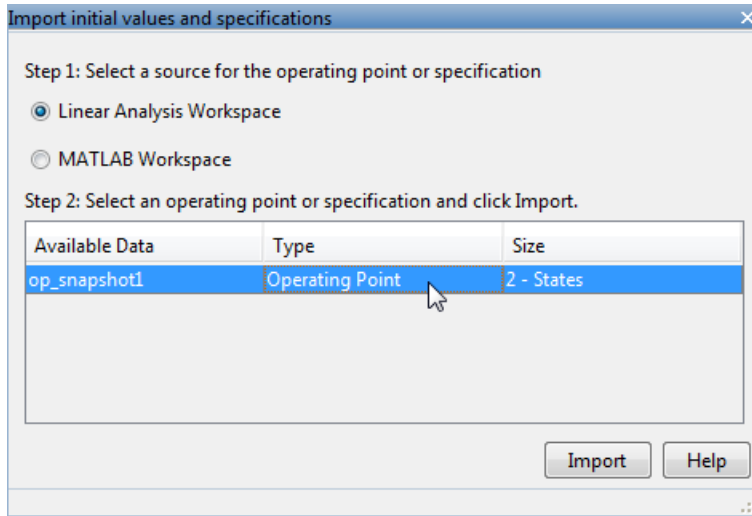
Import initial values and specifications

Step 1: Select a source for the operating point or specification

Linear Analysis Workspace

MATLAB Workspace

Step 2: Select an operating point or specification and click Import.

| Available Data | Type | Size |
|---|---|---|
| op_snapshot1 | Operating Point | 2 - States |

Import

Help